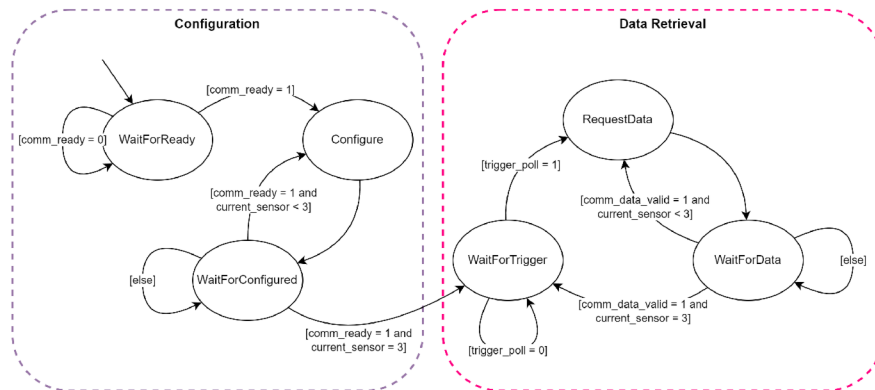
Configuration

[comm_ready = 1]

[comm_ready = 0]

WaitForReady

Configure

[comm_ready = 1 and current_sensor < 3]

[else]

WaitForConfigured

[comm_ready = 1 and current_sensor = 3]

Data Retrieval

RequestData

[trigger_poll = 1]

[comm_data_valid = 1 and current_sensor < 3]

WaitForTrigger

WaitForData

[else]

[comm_data_valid = 1 and current_sensor = 3]

[trigger_poll = 0]